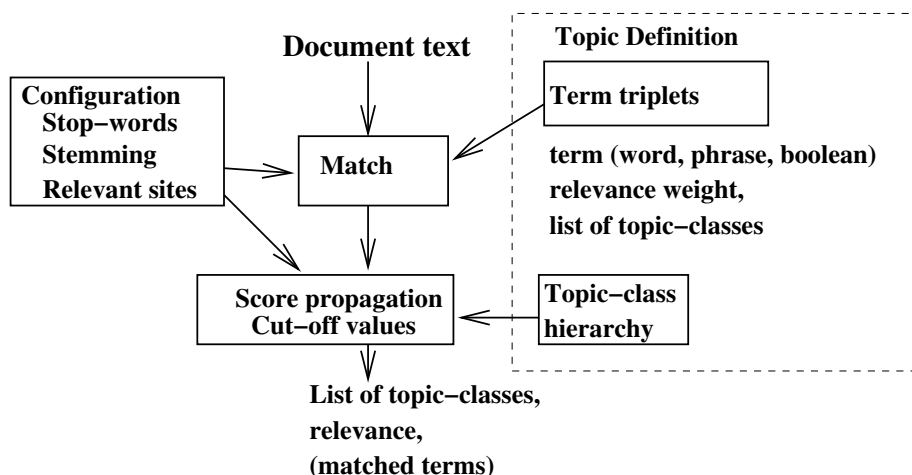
Document text

Topic Definition

Configuration
Stop−words
Stemming
Relevant sites

Term triplets

Match

term (word, phrase, boolean)
relevance weight,
list of topic−classes

Score propagation
Cut−off values

Topic−class
hierarchy

List of topic−classes,
relevance,
(matched terms)